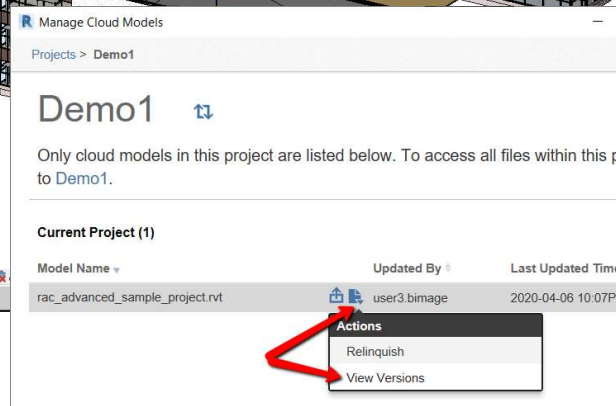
R Manage Cloud Models

Projects > Demo1

Demo1

Only cloud models in this project are listed below. To access all files within this p to Demo1.

Current Project (1)

| Model Name | Updated By | Last Updated Tim |
|---|---|---|
| rac_advanced_sample_project.rvt | user3.bimage | 2020-04-06 10:07P |

Actions
Relinquish
View Versions